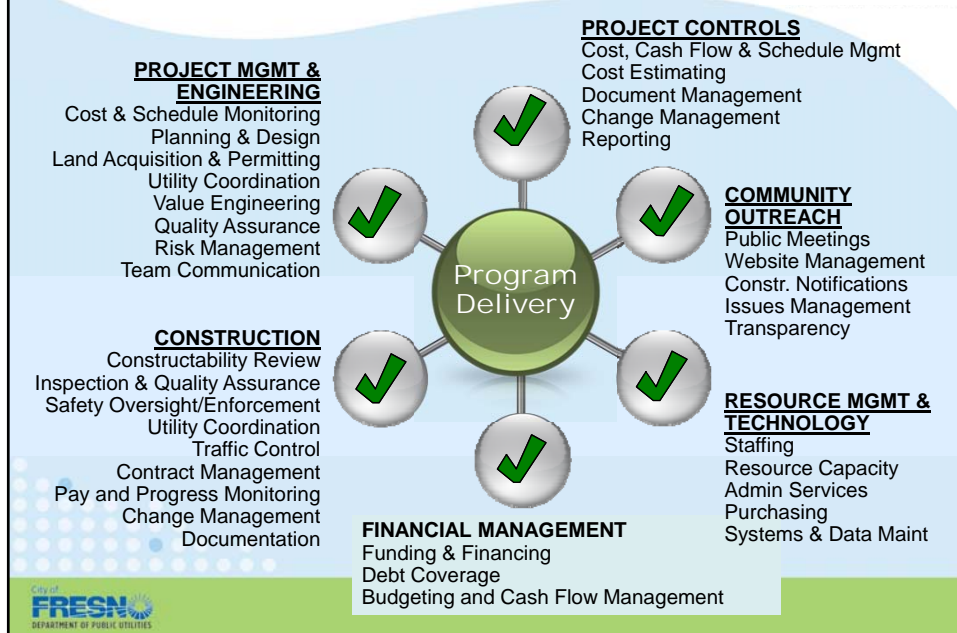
PROJECT MGMT & ENGINEERING
Cost & Schedule Monitoring
Planning & Design
Land Acquisition & Permitting
Utility Coordination
Value Engineering
Quality Assurance
Risk Management
Team Communication

PROJECT CONTROLS
Cost, Cash Flow & Schedule Mgmt
Cost Estimating
Document Management
Change Management
Reporting

COMMUNITY OUTREACH
Public Meetings
Website Management
Constr. Notifications
Issues Management
Transparency

Program Delivery

CONSTRUCTION
Constructability Review
Inspection & Quality Assurance
Safety Oversight/Enforcement
Utility Coordination
Traffic Control
Contract Management
Pay and Progress Monitoring
Change Management
Documentation

RESOURCE MGMT & TECHNOLOGY
Staffing
Resource Capacity
Admin Services
Purchasing
Systems & Data Maint

FINANCIAL MANAGEMENT
Funding & Financing
Debt Coverage
Budgeting and Cash Flow Management

City of
FRESNO
DEPARTMENT OF PUBLIC UTILITIES